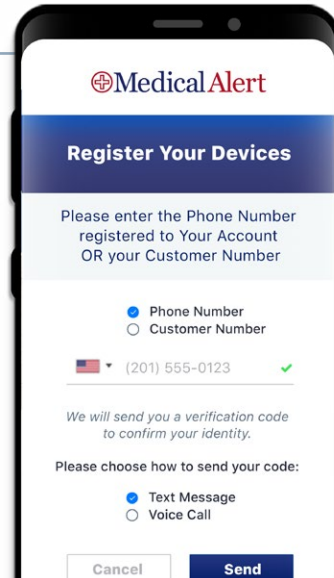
MedicalAlert

Register Your Devices

Please enter the Phone Number registered to Your Account OR your Customer Number

Phone Number
Customer Number

(201) 555-0123

We will send you a verification code to confirm your identity.

Please choose how to send your code:

Text Message
Voice Call

Cancel
Send